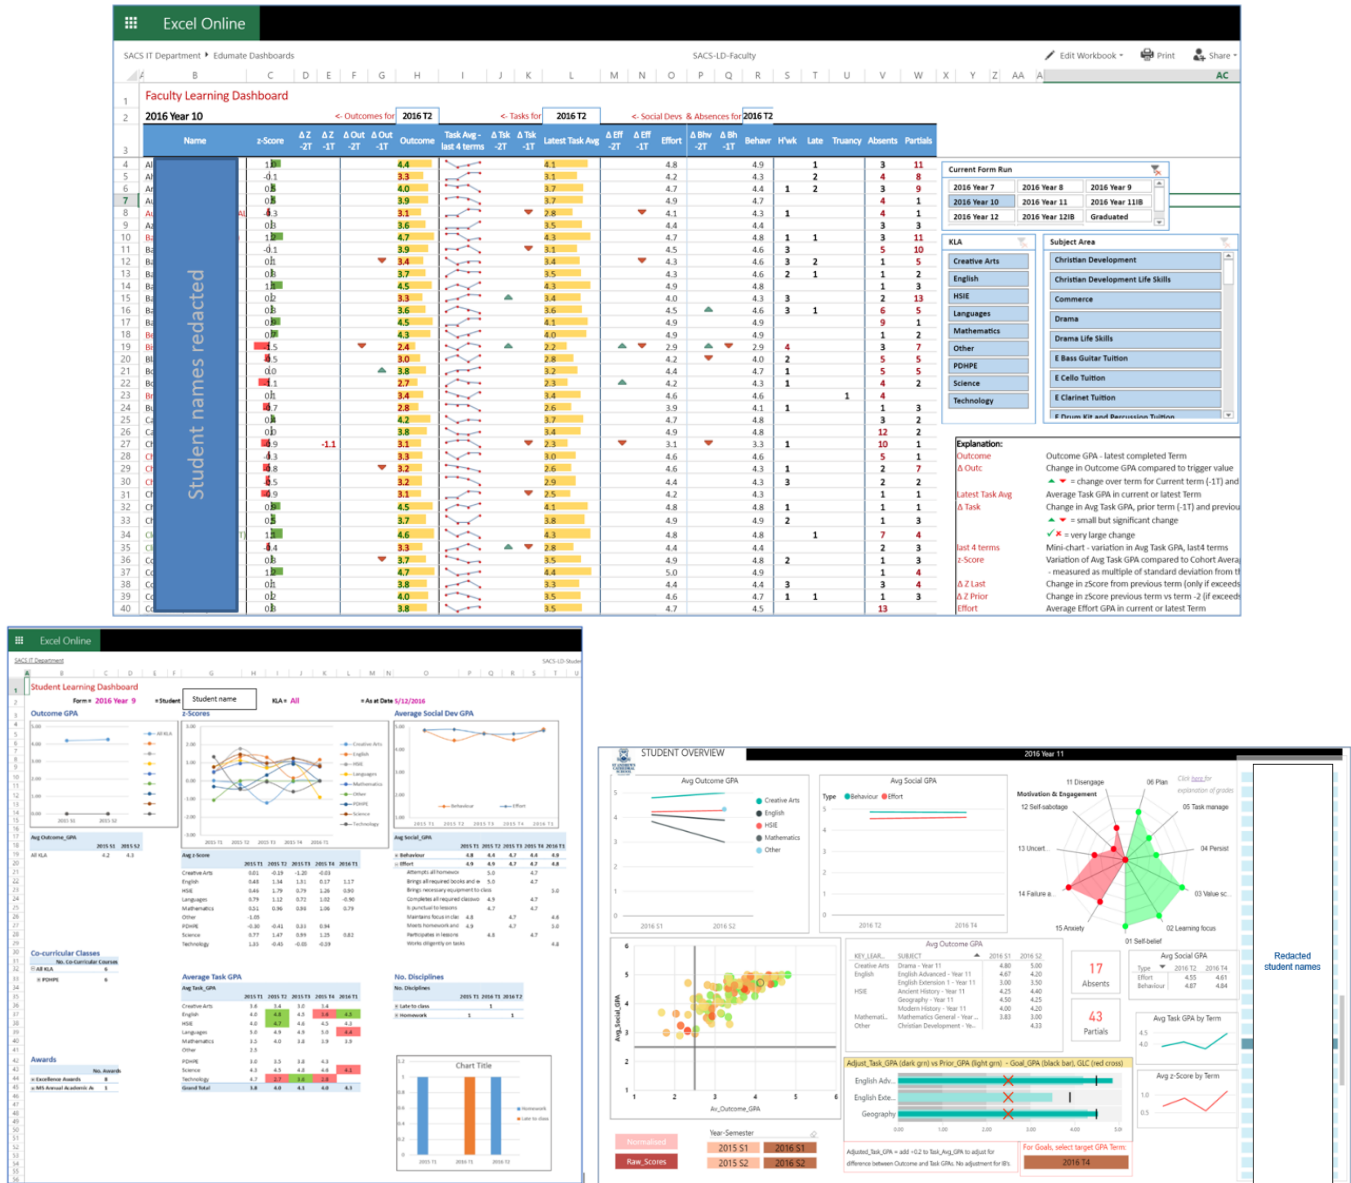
Excel Online

SACS IT Department ▸ Edumate Dashboards

SACS-LD-Faculty

Edit Workbook · Print · Share

Faculty Learning Dashboard

2016 Year 10

<- Outcomes for 2016 T2 · <- Tasks for 2016 T2 · <- Social Devs & Absences for 2016 T2

| Name | z-Score | Δ Z -2T | Δ Z -1T | Δ Out -2T | Δ Out -1T | Outcome | Task Avg - last 4 terms | Δ Tsk -2T | Δ Tsk -1T | Latest Task Avg | Δ Eff -2T | Δ Eff -1T | Effort | Δ Bhv -2T | Δ Bh -1T | Behavr | H'wk | Late | Truancy | Absents | Partials |
|---|---|---|---|---|---|---|---|---|---|---|---|---|---|---|---|---|---|---|---|---|---|
| | 1.0 | | | | | 4.4 | | | | 4.1 | | | 4.8 | | | 4.9 | | 1 | | 3 | 11 |
| | -0.1 | | | | | 3.3 | | | | 3.1 | | | 4.2 | | | 4.3 | | 2 | | 4 | 8 |
| | 0.5 | | | | | 4.0 | | | | 3.7 | | | 4.7 | | | 4.4 | 1 | 2 | | 3 | 9 |
| | 0.5 | | | | | 3.9 | | | | 3.7 | | | 4.9 | | | 4.7 | | | | 4 | 1 |
| | -0.3 | | | | | 3.1 | | | | 2.8 | | | 4.1 | | | 4.3 | 1 | | | 4 | 1 |
| | 0.6 | | | | | 3.6 | | | | 3.5 | | | 4.4 | | | 4.4 | | | | 3 | 3 |
| | 1.3 | | | | | 4.7 | | | | 4.3 | | | 4.7 | | | 4.8 | 1 | 1 | | 3 | 11 |
| | -0.1 | | | | | 3.9 | | | | 3.1 | | | 4.5 | | | 4.6 | 3 | | | 5 | 10 |
| | 0.1 | | | | | 3.4 | | | | 3.4 | | | 4.3 | | | 4.6 | 3 | 2 | | 1 | 5 |
| | 0.1 | | | | | 3.7 | | | | 3.5 | | | 4.3 | | | 4.6 | 2 | 1 | | 1 | 2 |
| | 1.4 | | | | | 4.5 | | | | 4.3 | | | 4.9 | | | 4.8 | | | | 1 | 3 |
| | 0.2 | | | | | 3.3 | | | | 3.4 | | | 4.0 | | | 4.3 | 3 | | | 2 | 13 |
| | 0.3 | | | | | 3.6 | | | | 3.6 | | | 4.5 | | | 4.6 | 3 | 1 | | 6 | 5 |
| | 0.8 | | | | | 4.5 | | | | 4.1 | | | 4.9 | | | 4.9 | | | | 9 | 1 |
| | 0.9 | | | | | 4.3 | | | | 4.0 | | | 4.9 | | | 4.9 | | | | 1 | 2 |
| | -1.5 | | | | | 2.4 | | | | 2.2 | | | 2.9 | | | 2.9 | 4 | | | 3 | 7 |
| | -0.5 | | | | | 3.0 | | | | 2.8 | | | 4.2 | | | 4.0 | 2 | | | 5 | 5 |
| | 0.0 | | | | | 3.8 | | | | 3.3 | | | 4.4 | | | 4.7 | 1 | | | 5 | 5 |
| | -1.1 | | | | | 2.7 | | | | 2.3 | | | 4.2 | | | 4.3 | 1 | | | 4 | 2 |
| | 0.1 | | | | | 3.4 | | | | 3.4 | | | 4.6 | | | 4.6 | | | 1 | 4 | |
| | -0.7 | | | | | 2.8 | | | | 2.6 | | | 3.9 | | | 4.1 | 1 | | | 1 | 3 |
| | 0.8 | | | | | 4.2 | | | | 3.7 | | | 4.7 | | | 4.8 | | | | 3 | 2 |
| | 0.5 | | | | | 3.8 | | | | 3.4 | | | 4.9 | | | 4.8 | | | | 12 | 2 |
| | -0.9 | | -1.1 | | | 3.1 | | | | 2.3 | | | 3.1 | | | 3.3 | 1 | | | 10 | 1 |
| | -0.3 | | | | | 3.3 | | | | 3.0 | | | 4.6 | | | 4.6 | | | | 5 | 1 |
| | -0.8 | | | | | 3.2 | | | | 2.6 | | | 4.6 | | | 4.3 | 1 | | | 2 | 7 |
| | -0.5 | | | | | 3.2 | | | | 2.9 | | | 4.4 | | | 4.3 | 3 | | | 2 | 2 |
| | -0.9 | | | | | 3.1 | | | | 2.5 | | | 4.2 | | | 4.3 | | | | 1 | 1 |
| | 0.9 | | | | | 4.5 | | | | 4.1 | | | 4.8 | | | 4.8 | 1 | | | 1 | 1 |
| | 0.5 | | | | | 3.7 | | | | 3.8 | | | 4.9 | | | 4.9 | 2 | | | 1 | 3 |
| | 1.4 | | | | | 4.6 | | | | 4.3 | | | 4.8 | | | 4.8 | | 1 | | 7 | 4 |
| | -0.4 | | | | | 3.3 | | | | 2.8 | | | 4.4 | | | 4.4 | | | | 2 | 3 |
| | 0.3 | | | | | 3.7 | | | | 3.5 | | | 4.9 | | | 4.8 | 2 | | | 1 | 3 |
| | 1.0 | | | | | 4.7 | | | | 4.4 | | | 5.0 | | | 4.9 | | | | 3 | 1 |
| | 0.1 | | | | | 3.8 | | | | 3.3 | | | 4.4 | | | 4.4 | 3 | | | 3 | 4 |
| | 0.2 | | | | | 4.0 | | | | 3.5 | | | 4.6 | | | 4.7 | 1 | 1 | | 1 | 3 |
| | 0.3 | | | | | 3.8 | | | | 3.5 | | | 4.7 | | | 4.5 | | | | 13 | |

Student names redacted

Current Form Run
2016 Year 7 · 2016 Year 8 · 2016 Year 9
2016 Year 10 · 2016 Year 11 · 2016 Year 11IB
2016 Year 12 · 2016 Year 12IB · Graduated

KLA
Creative Arts · English · HSIE · Languages · Mathematics · Other · PDHPE · Science · Technology

Subject Area
Christian Development · Christian Development Life Skills · Commerce · Drama · Drama Life Skills · E Bass Guitar Tuition · E Cello Tuition · E Clarinet Tuition · E Drum Kit and Percussion Tuition

Explanation:
Outcome — Outcome GPA - latest completed Term
Δ Outc — Change in Outcome GPA compared to trigger value
▲▼ = change over term for Current term (-1T) and
Latest Task Avg — Average Task GPA in current or latest Term
Δ Task — Change in Avg Task GPA, prior term (-1T) and previou
▲▼ = small but significant change
✓✗ = very large change
last 4 terms — Mini-chart - variation in Avg Task GPA, last4 terms
z-Score — Variation of Avg Task GPA compared to Cohort Avera
- measured as multiple of standard deviation from t
Δ Z Last — Change in zScore from previous term (only if exceeds
Δ Z Prior — Change in zScore previous term vs term -2 (if exceeds
Effort — Average Effort GPA in current or latest Term

Excel Online
SACS IT Department
SACS-LD-Student
Student Learning Dashboard
Form = 2016 Year 9 · Student · Student name · KLA = All · As at Date 5/12/2016
Outcome GPA · z-Scores · Average Social Dev GPA
Avg Outcome_GPA · 2015 S1 · 2015 S2 · All KLA 4.2 4.3
Avg z-Score · Avg Social_GPA
Co-curricular Classes · No. Co-Curricular Courses · All KLA · PDHPE 6
Average Task GPA · No. Disciplines
Awards · No. Awards · Excellence Awards 8 · MS Annual Academic Aw 1
Chart Title

STUDENT OVERVIEW
2016 Year 11
Avg Outcome GPA · Creative Arts · English · HSIE · Mathematics · Other
2016 S1 · 2016 S2
Avg Social GPA · Type · Behaviour · Effort · 2016 T2 · 2016 T4
Motivation & Engagement · 11 Disengage · 06 Plan · 12 Self-sabotage · 05 Task manage · 13 Uncert · 04 Persist · 14 Failure a · 03 Value sc · 15 Anxiety · 02 Learning focus · 01 Self-belief
Click here for explanation of grades
Avg_Social_GPA · Av_Outcome_GPA
Avg Outcome GPA · KEY_LEAR.. · SUBJECT · 2016 S1 · 2016 S2
17 Absents · 43 Partials
Avg Social GPA · Type · 2016 T2 · 2016 T4 · Effort 4.55 4.61 · Behaviour 4.67 4.84
Avg Task GPA by Term · Avg z-Score by Term
Adjust_Task_GPA (dark grn) vs Prior_GPA (light grn) - Goal_GPA (black bar), GLC (red cross)
English Adv... · English Exte... · Geography
Normalised · Raw_Scores · Year-Semester · 2015 S1 · 2016 S1 · 2015 S2 · 2016 S2
For Goals, select target GPA Term: 2016 T4
Redacted student names